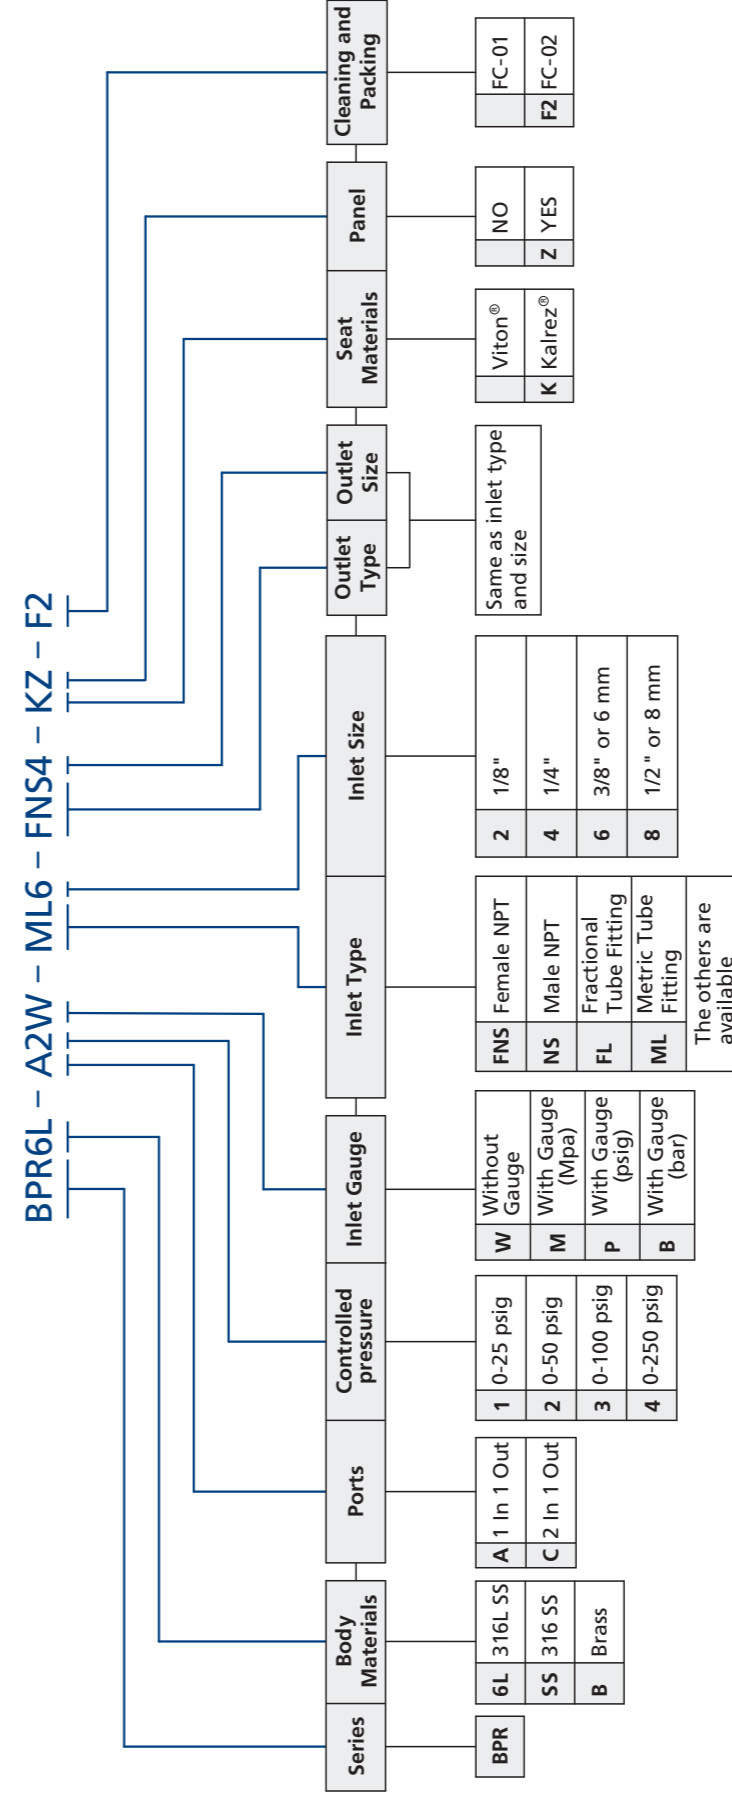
BPR6L – A2W – ML6 – FNS4 – KZ – F2

Series

| BPR |

Body Materials

| 6L | 316L SS |
|---|---|
| SS | 316 SS |
| B | Brass |

Ports

| A | 1 In 1 Out |
|---|---|
| C | 2 In 1 Out |

Controlled pressure

| 1 | 0-25 psig |
|---|---|
| 2 | 0-50 psig |
| 3 | 0-100 psig |
| 4 | 0-250 psig |

Inlet Gauge

| W | Without Gauge |
|---|---|
| M | With Gauge (Mpa) |
| P | With Gauge (psig) |
| B | With Gauge (bar) |

Inlet Type

| FNS | Female NPT |
|---|---|
| NS | Male NPT |
| FL | Fractional Tube Fitting |
| ML | Metric Tube Fitting |
| | The others are available |

Inlet Size

| 2 | 1/8" |
|---|---|
| 4 | 1/4" |
| 6 | 3/8" or 6 mm |
| 8 | 1/2" or 8 mm |

Outlet Type

Outlet Size

Same as inlet type and size

Seat Materials

| | Viton® |
|---|---|
| K | Kalrez® |

Panel

| | NO |
|---|---|
| Z | YES |

Cleaning and Packing

| | FC-01 |
|---|---|
| F2 | FC-02 |